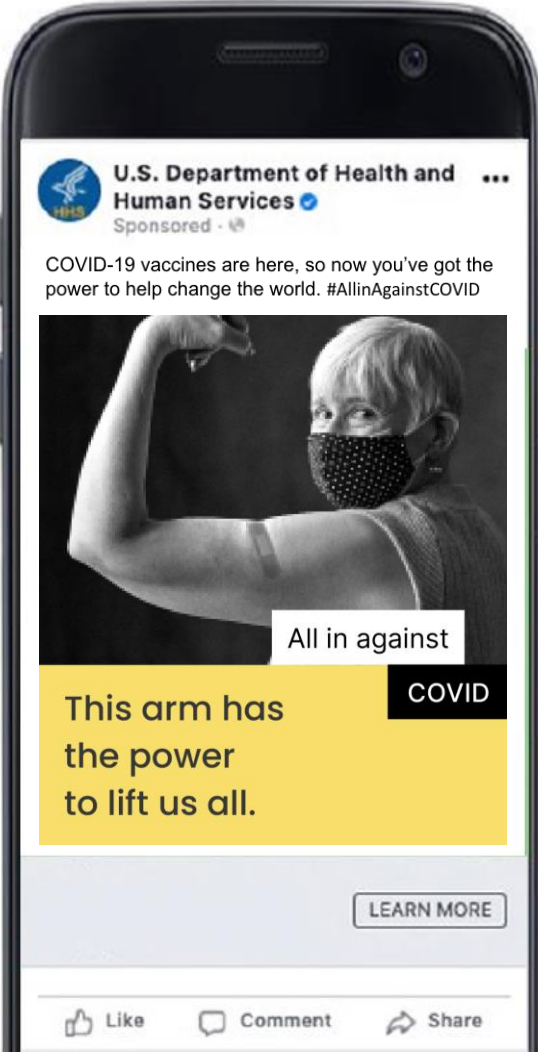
HHS

U.S. Department of Health and Human Services
Sponsored ·

...

COVID-19 vaccines are here, so now you've got the power to help change the world. #AllinAgainstCOVID

All in against
COVID

This arm has the power to lift us all.

LEARN MORE

Like Comment Share